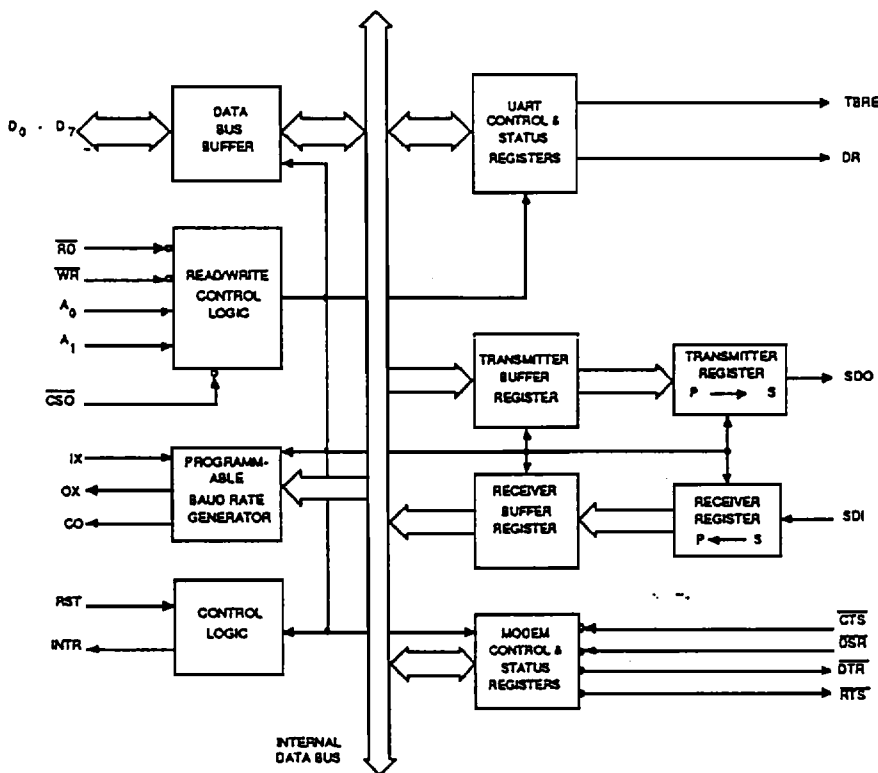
$D_0$ - $D_7$

DATA BUS BUFFER

UART CONTROL & STATUS REGISTERS

TBRE

DR

$\overline{RD}$

$\overline{WR}$

$A_0$

$A_1$

READ/WRITE CONTROL LOGIC

$\overline{CSO}$

TRANSMITTER BUFFER REGISTER

TRANSMITTER REGISTER P → S

SDO

IX

OX

CO

PROGRAMMABLE BAUD RATE GENERATOR

RECEIVER BUFFER REGISTER

RECEIVER REGISTER P ← S

SDI

RST

INTR

CONTROL LOGIC

MODEM CONTROL & STATUS REGISTERS

$\overline{CTS}$

$\overline{DSR}$

$\overline{DTR}$

$\overline{RTS}$

INTERNAL DATA BUS